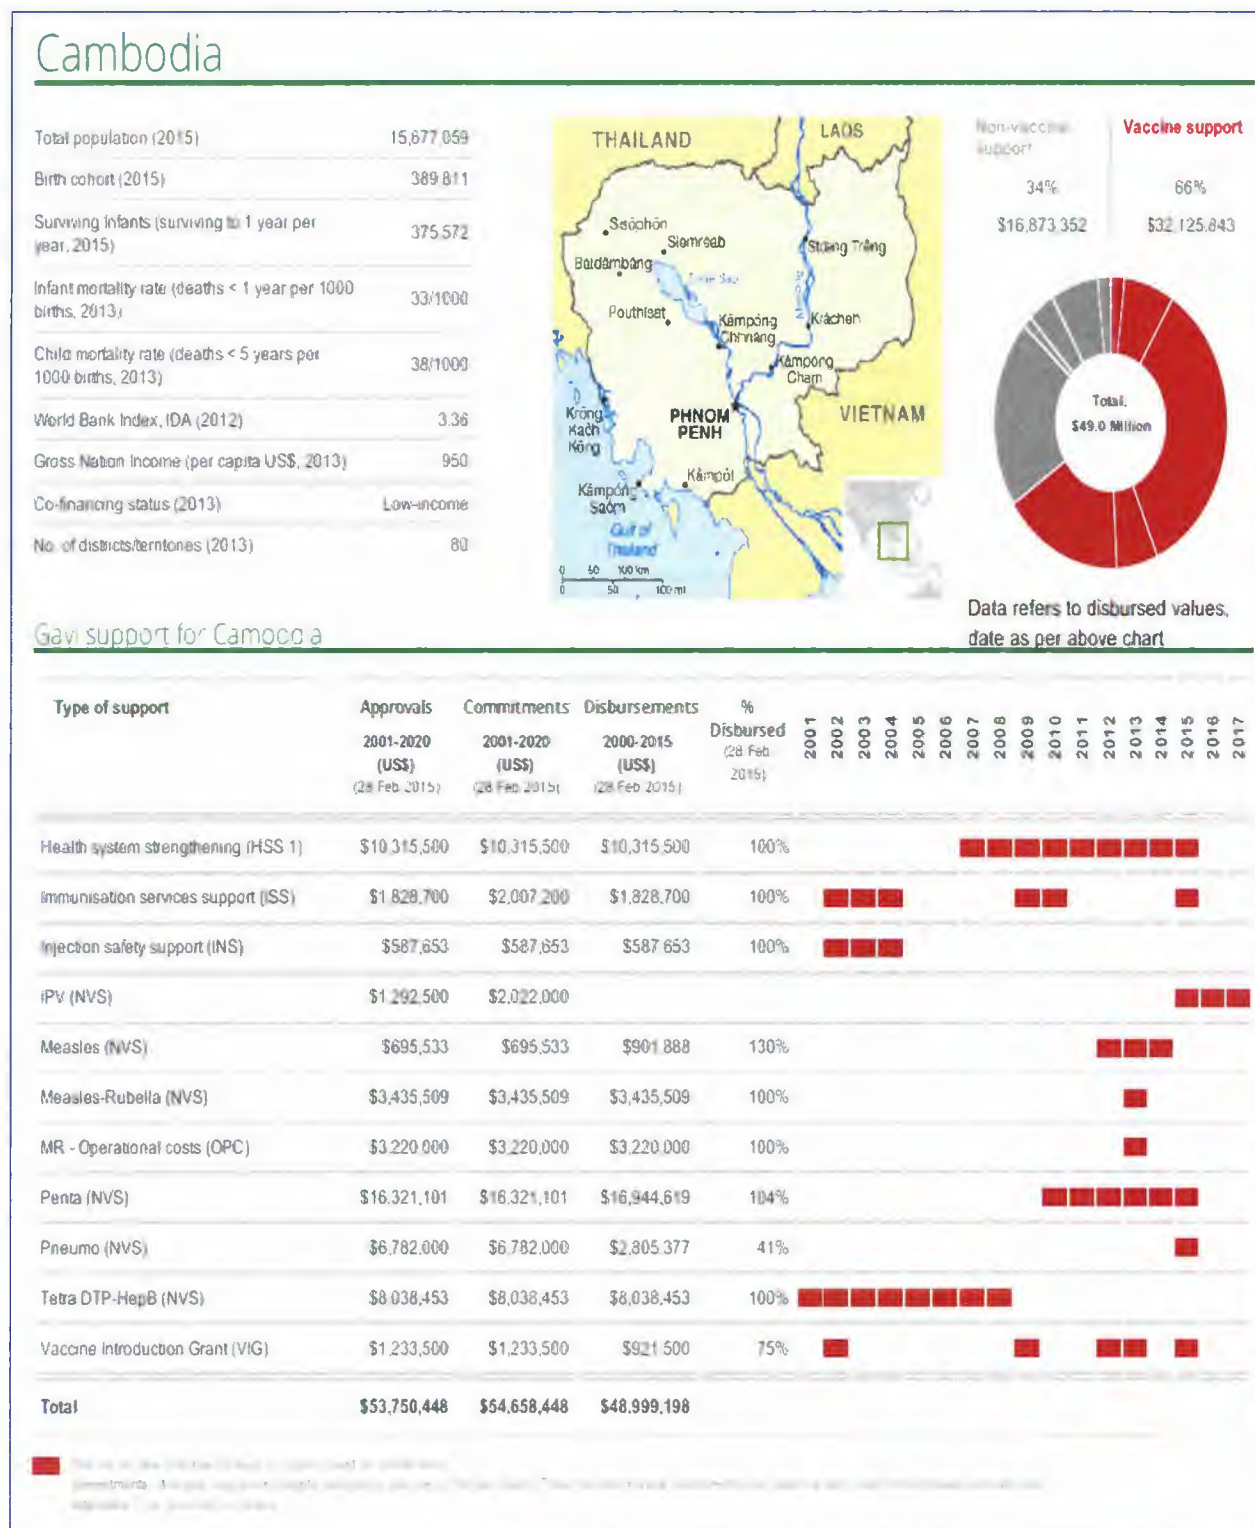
Cambodia

| | |
|---|---|
| Total population (2015) | 15,677,059 |
| Birth cohort (2015) | 389,811 |
| Surviving infants (surviving to 1 year per year, 2015) | 375,572 |
| Infant mortality rate (deaths < 1 year per 1000 births, 2013) | 33/1000 |
| Child mortality rate (deaths < 5 years per 1000 births, 2013) | 38/1000 |
| World Bank Index, IDA (2012) | 3.36 |
| Gross Nation Income (per capita US$, 2013) | 950 |
| Co-financing status (2013) | Low-income |
| No. of districts/territories (2013) | 80 |

THAILAND LAOS Siĕmréab Sisŏphŏn Stœng Trĕng Bătdâmbâng Pouthĭsăt Kâmpóng Chhnăng Krâchéh Kâmpóng Cham VIETNAM PHNOM PENH Krŏng Kaôh Kŏng Kâmpôt Kâmpóng Saôm Gulf of Thailand 0 50 100 km 0 50 100 mi

Non-vaccine support 34% $16,873,352
Vaccine support 66% $32,125,843

Total $49.0 Million

Data refers to disbursed values, date as per above chart

Gavi support for Cambodia

| Type of support | Approvals 2001-2020 (US$) (28 Feb 2015) | Commitments 2001-2020 (US$) (28 Feb 2015) | Disbursements 2000-2015 (US$) (28 Feb 2015) | % Disbursed (28 Feb 2015) |
|---|---|---|---|---|
| Health system strengthening (HSS 1) | $10,315,500 | $10,315,500 | $10,315,500 | 100% |
| Immunisation services support (ISS) | $1,828,700 | $2,007,200 | $1,828,700 | 100% |
| Injection safety support (INS) | $587,653 | $587,653 | $587,653 | 100% |
| IPV (NVS) | $1,292,500 | $2,022,000 | | |
| Measles (NVS) | $695,533 | $695,533 | $901,888 | 130% |
| Measles-Rubella (NVS) | $3,435,509 | $3,435,509 | $3,435,509 | 100% |
| MR - Operational costs (OPC) | $3,220,000 | $3,220,000 | $3,220,000 | 100% |
| Penta (NVS) | $16,321,101 | $16,321,101 | $16,944,619 | 104% |
| Pneumo (NVS) | $6,782,000 | $6,782,000 | $2,805,377 | 41% |
| Tetra DTP-HepB (NVS) | $8,038,453 | $8,038,453 | $8,038,453 | 100% |
| Vaccine Introduction Grant (VIG) | $1,233,500 | $1,233,500 | $921,500 | 75% |
| Total | $53,750,448 | $54,658,448 | $48,999,198 | |

2001 2002 2003 2004 2005 2006 2007 2008 2009 2010 2011 2012 2013 2014 2015 2016 2017

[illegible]